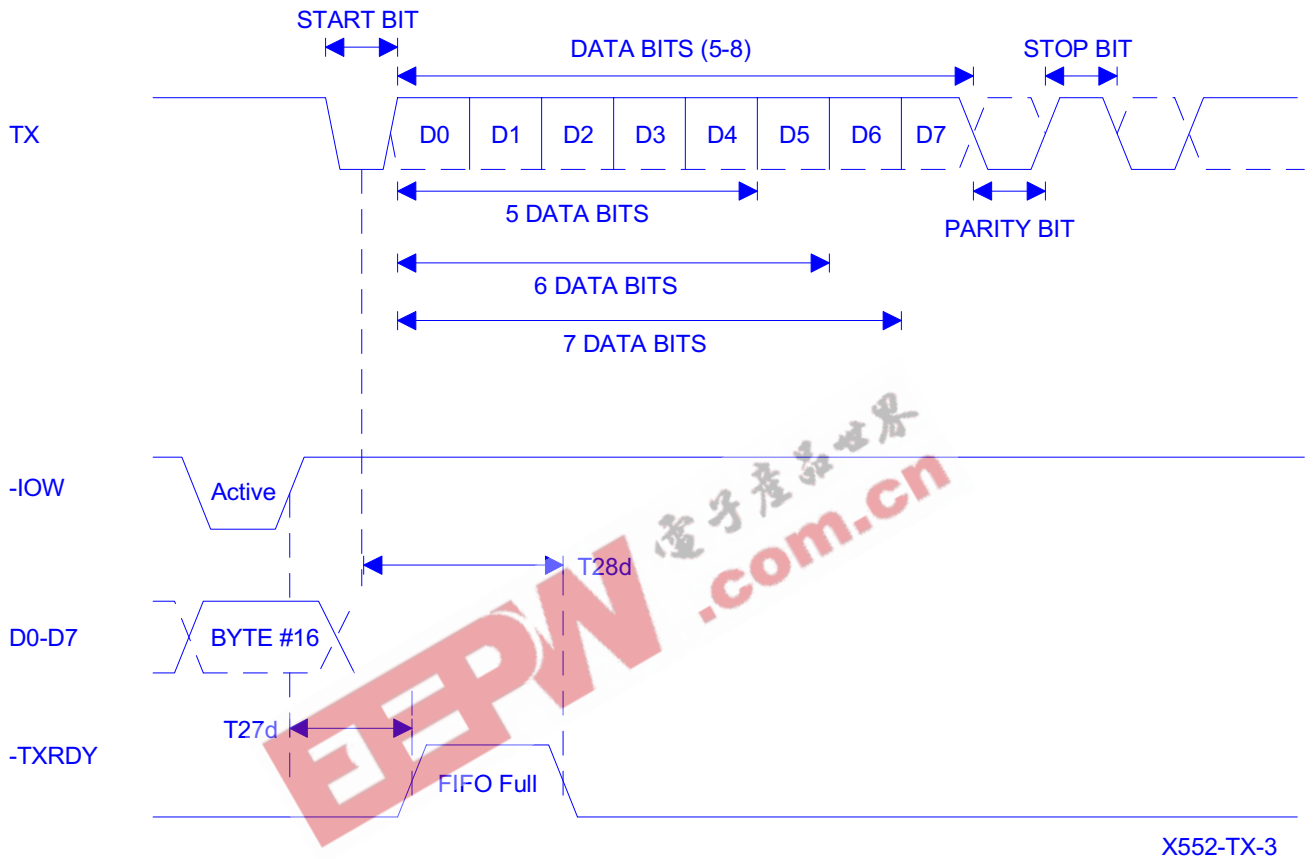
START BIT

DATA BITS (5-8)

STOP BIT

TX

D0 D1 D2 D3 D4 D5 D6 D7

5 DATA BITS

PARITY BIT

6 DATA BITS

7 DATA BITS

电子产品世界

EEPW .com.cn

-IOW

Active

T28d

D0-D7

BYTE #16

T27d

-TXRDY

FIFO Full

X552-TX-3